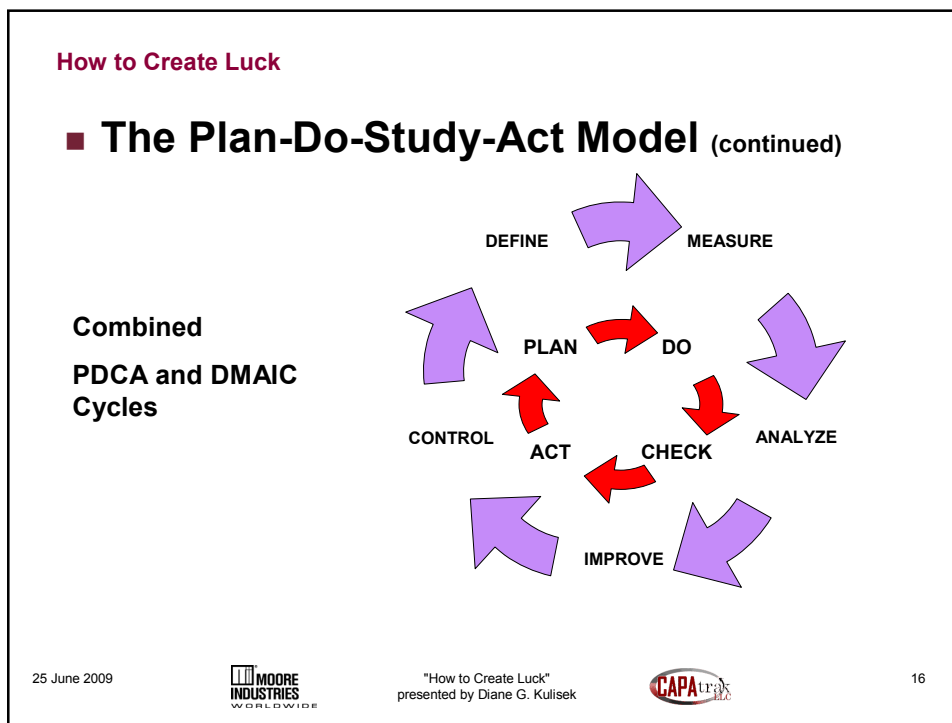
How to Create Luck

The Plan-Do-Study-Act Model (continued)

Combined

PDCA and DMAIC Cycles

DEFINE

MEASURE

PLAN

DO

CONTROL

ACT

CHECK

ANALYZE

IMPROVE

25 June 2009

MOORE INDUSTRIES WORLDWIDE

"How to Create Luck" presented by Diane G. Kulisek

CAPAtrak LLC

16